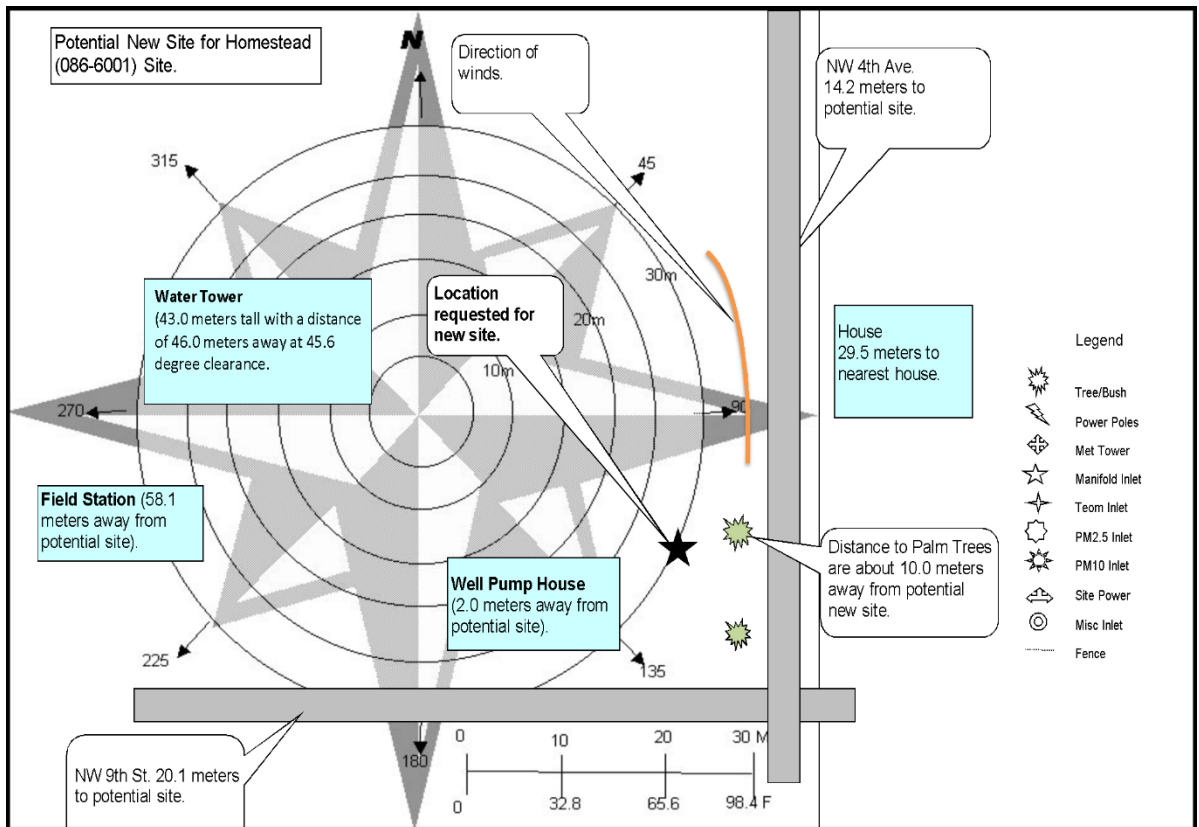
Potential New Site for Homestead (086-6001) Site.

N

Direction of winds.

NW 4th Ave. 14.2 meters to potential site.

315

45

30m

20m

10m

Water Tower
(43.0 meters tall with a distance of 46.0 meters away at 45.6 degree clearance.

Location requested for new site.

House
29.5 meters to nearest house.

Legend

Tree/Bush
Power Poles
Met Tower
Manifold Inlet
Teom Inlet
PM2.5 Inlet
PM10 Inlet
Site Power
Misc Inlet
Fence

270

90

Field Station (58.1 meters away from potential site).

Distance to Palm Trees are about 10.0 meters away from potential new site.

Well Pump House
(2.0 meters away from potential site).

225

135

180

NW 9th St. 20.1 meters to potential site.

0 10 20 30 M

0 32.8 65.6 98.4 F